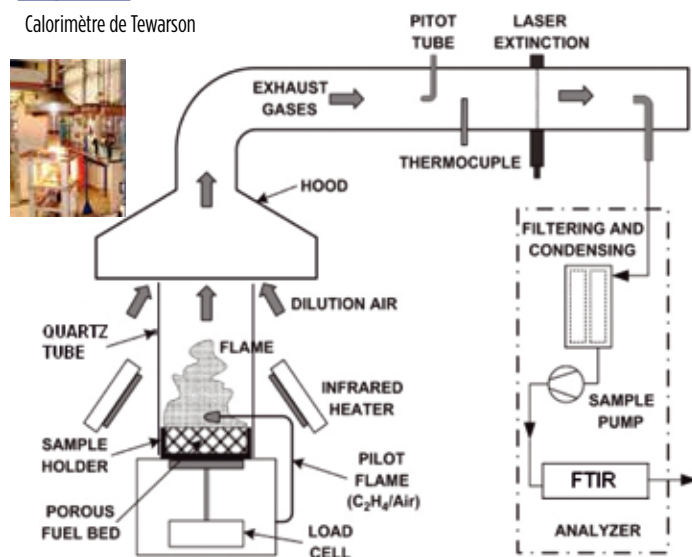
Calorimètre de Tewarson

PITOT TUBE

LASER EXTINCTION

EXHAUST GASES

THERMOCUPLE

HOOD

FILTERING AND CONDENSING

DILUTION AIR

QUARTZ TUBE

FLAME

INFRARED HEATER

SAMPLE PUMP

SAMPLE HOLDER

PILOT FLAME ($C_2H_4$/Air)

FTIR

POROUS FUEL BED

LOAD CELL

ANALYZER